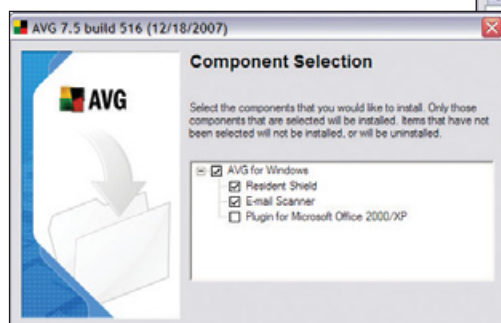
AVG 7.5 build 516 (12/18/2007)

AVG

Component Selection

Select the components that you would like to install. Only those components that are selected will be installed. Items that have not been selected will not be installed, or will be uninstalled.

AVG for Windows
Resident Shield
E-mail Scanner
Plugin for Microsoft Office 2000/XP